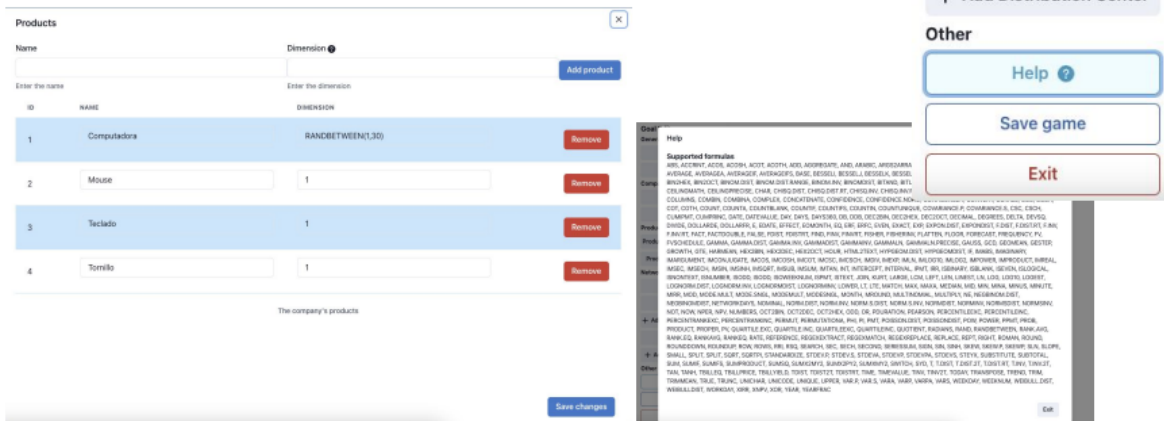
Products

Name

Dimension

Add product

Enter the name

Enter the dimension

| ID | NAME | DIMENSION | |
|---|---|---|---|
| 1 | Computadora | RANDBETWEEN(1,30) | Remove |
| 2 | Mouse | 1 | Remove |
| 3 | Teclado | 1 | Remove |
| 4 | Tornillo | 1 | Remove |

The company's products

Save changes

Other

Help

Save game

Exit

Help

Supported formulas

ABS, ACCRINT, ACOS, ACOSH, ACOT, ACOTH, ADD, AGGREGATE, AND, ARABIC, ARGS2ARRAY, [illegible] AVERAGE, AVERAGEA, AVERAGEIF, AVERAGEIFS, BASE, BESSELI, BESSELJ, BESSELK, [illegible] BIN2HEX, BIN2OCT, BINOM.DIST, BINOM.DIST.RANGE, BINOM.INV, BINOMDIST, BITAND, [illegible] CEILINGMATH, CEILINGPRECISE, CHAR, CHISQ.DIST, CHISQ.DIST.RT, CHISQ.INV, CHISQ.INV.RT, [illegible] COLUMNS, COMBIN, COMBINA, COMPLEX, CONCATENATE, CONFIDENCE, CONFIDENCE.NORM, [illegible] COT, COTH, COUNT, COUNTA, COUNTBLANK, COUNTIF, COUNTIFS, COUNTUNIQUE, COVARIANCE.P, COVARIANCE.S, CSC, CSCH, CUMIPMT, CUMPRINC, DATE, DATEVALUE, DAY, DAYS, DAYS360, DB, DDB, DEC2BIN, DEC2HEX, DEC2OCT, DECIMAL, DEGREES, DELTA, DEVSQ, DIVIDE, DOLLARDE, DOLLARFR, E, EDATE, EFFECT, EOMONTH, EQ, ERF, ERFC, EVEN, EXACT, EXP, EXPON.DIST, EXPONDIST, F.DIST, F.DISTRT, F.INV, F.INV.RT, FACT, FACTDOUBLE, FALSE, FDIST, FDISTRT, FIND, FINV, FINVRT, FISHER, FISHERINV, FLATTEN, FLOOR, FORECAST, FREQUENCY, FV, FVSCHEDULE, GAMMA, GAMMA.DIST, GAMMA.INV, GAMMADIST, GAMMAINV, GAMMALN, GAMMALN.PRECISE, GAUSS, GCD, GEOMEAN, GESTEP, GROWTH, GTE, HARMEAN, HEX2BIN, HEX2DEC, HEX2OCT, HOUR, HTML2TEXT, HYPGEOM.DIST, HYPGEOMDIST, IF, IMABS, IMAGINARY, IMARGUMENT, IMCONJUGATE, IMCOS, IMCOSH, IMCOT, IMCSC, IMCSCH, IMDIV, IMEXP, IMLN, IMLOG10, IMLOG2, IMPOWER, IMPRODUCT, IMREAL, IMSEC, IMSECH, IMSIN, IMSINH, IMSQRT, IMSUB, IMSUM, IMTAN, INT, INTERCEPT, INTERVAL, IPMT, IRR, ISBINARY, ISBLANK, ISEVEN, ISLOGICAL, ISNONTEXT, ISNUMBER, ISODD, ISODD, ISOWEEKNUM, ISPMT, ISTEXT, JOIN, KURT, LARGE, LCM, LEFT, LEN, LINEST, LN, LOG, LOG10, LOGEST, LOGNORM.DIST, LOGNORM.INV, LOGNORMDIST, LOGNORMINV, LOWER, LT, LTE, MATCH, MAX, MAXA, MEDIAN, MID, MIN, MINA, MINUS, MINUTE, MIRR, MOD, MODE.MULT, MODE.SNGL, MODEMULT, MODESNGL, MONTH, MROUND, MULTINOMIAL, MULTIPLY, NE, NEGBINOM.DIST, NEGBINOMDIST, NETWORKDAYS, NOMINAL, NORM.DIST, NORM.INV, NORM.S.DIST, NORM.S.INV, NORMDIST, NORMINV, NORMSDIST, NORMSINV, NOT, NOW, NPER, NPV, NUMBERS, OCT2BIN, OCT2DEC, OCT2HEX, ODD, OR, PDURATION, PEARSON, PERCENTILEEXC, PERCENTILEINC, PERCENTRANKEXC, PERCENTRANKINC, PERMUT, PERMUTATIONA, PHI, PI, PMT, POISSON.DIST, POISSONDIST, POW, POWER, PPMT, PROB, PRODUCT, PROPER, PV, QUARTILE.EXC, QUARTILE.INC, QUARTILEEXC, QUARTILEINC, QUOTIENT, RADIANS, RAND, RANDBETWEEN, RANK.AVG, RANK.EQ, RANKAVG, RANKEQ, RATE, REFERENCE, REGEXEXTRACT, REGEXMATCH, REGEXREPLACE, REPLACE, REPT, RIGHT, ROMAN, ROUND, ROUNDDOWN, ROUNDUP, ROW, ROWS, RRI, RSQ, SEARCH, SEC, SECH, SECOND, SERIESSUM, SIGN, SIN, SINH, SKEW, SKEW.P, SKEWP, SLN, SLOPE, SMALL, SPLIT, SPLIT, SQRT, SQRTPI, STANDARDIZE, STDEV.P, STDEV.S, STDEVA, STDEVP, STDEVPA, STDEVS, STEYX, SUBSTITUTE, SUBTOTAL, SUM, SUMIF, SUMIFS, SUMPRODUCT, SUMSQ, SUMX2MY2, SUMX2PY2, SUMXMY2, SWITCH, SYD, T, T.DIST, T.DIST.2T, T.DIST.RT, T.INV, T.INV.2T, TAN, TANH, TBILLEQ, TBILLPRICE, TBILLYIELD, TDIST, TDIST2T, TDISTRT, TIME, TIMEVALUE, TINV, TINV2T, TODAY, TRANSPOSE, TREND, TRIM, TRIMMEAN, TRUE, TRUNC, UNICHAR, UNICODE, UNIQUE, UPPER, VAR.P, VAR.S, VARA, VARP, VARPA, VARS, WEEKDAY, WEEKNUM, WEIBULL.DIST, WEIBULLDIST, WORKDAY, XIRR, XNPV, XOR, YEAR, YEARFRAC

Exit